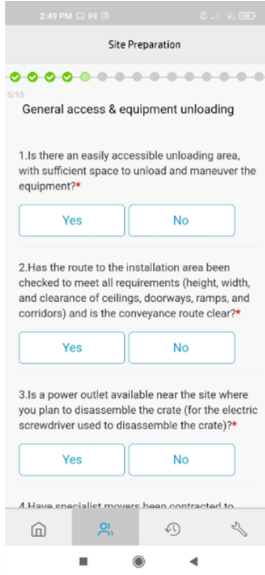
2:49 PM

Site Preparation

5/10

General access & equipment unloading

1.Is there an easily accessible unloading area, with sufficient space to unload and maneuver the equipment?*

Yes | No

2.Has the route to the installation area been checked to meet all requirements (height, width, and clearance of ceilings, doorways, ramps, and corridors) and is the conveyance route clear?*

Yes | No

3.Is a power outlet available near the site where you plan to disassemble the crate (for the electric screwdriver used to disassemble the crate)?*

Yes | No

4.Have specialist movers been contracted to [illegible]